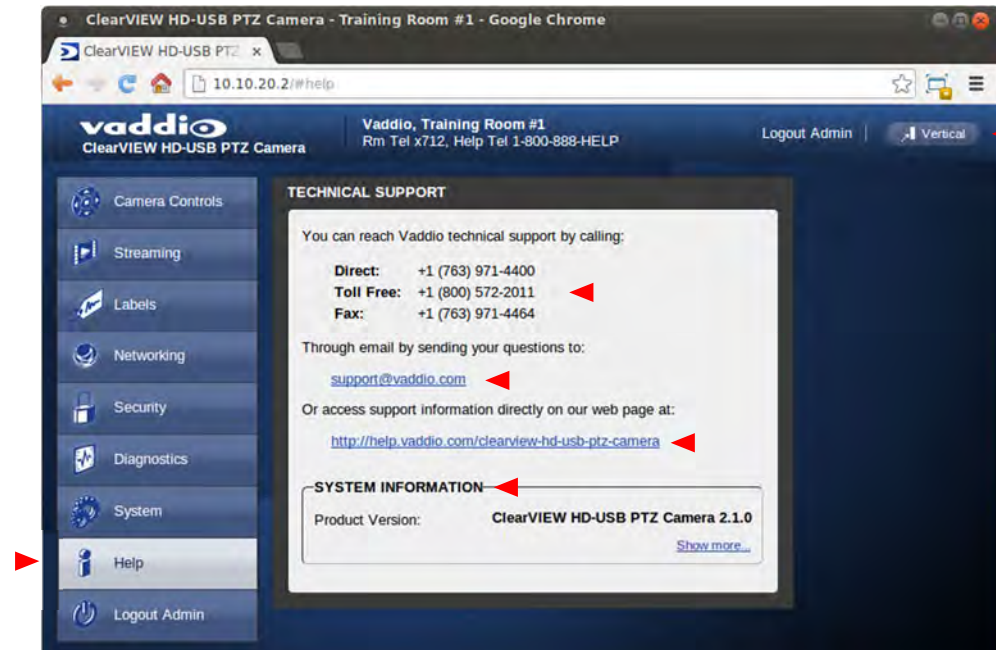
ClearVIEW HD-USB PTZ Camera - Training Room #1 - Google Chrome

ClearVIEW HD-USB PTZ ×

10.10.20.2/#help

vaddio
ClearVIEW HD-USB PTZ Camera

Vaddio, Training Room #1
Rm Tel x712, Help Tel 1-800-888-HELP

Logout Admin | Vertical

Camera Controls
Streaming
Labels
Networking
Security
Diagnostics
System
Help
Logout Admin

TECHNICAL SUPPORT

You can reach Vaddio technical support by calling:

| | |
|---|---|
| Direct: | +1 (763) 971-4400 |
| Toll Free: | +1 (800) 572-2011 |
| Fax: | +1 (763) 971-4464 |

Through email by sending your questions to:

support@vaddio.com

Or access support information directly on our web page at:

http://help.vaddio.com/clearview-hd-usb-ptz-camera

SYSTEM INFORMATION

Product Version: ClearVIEW HD-USB PTZ Camera 2.1.0

Show more...